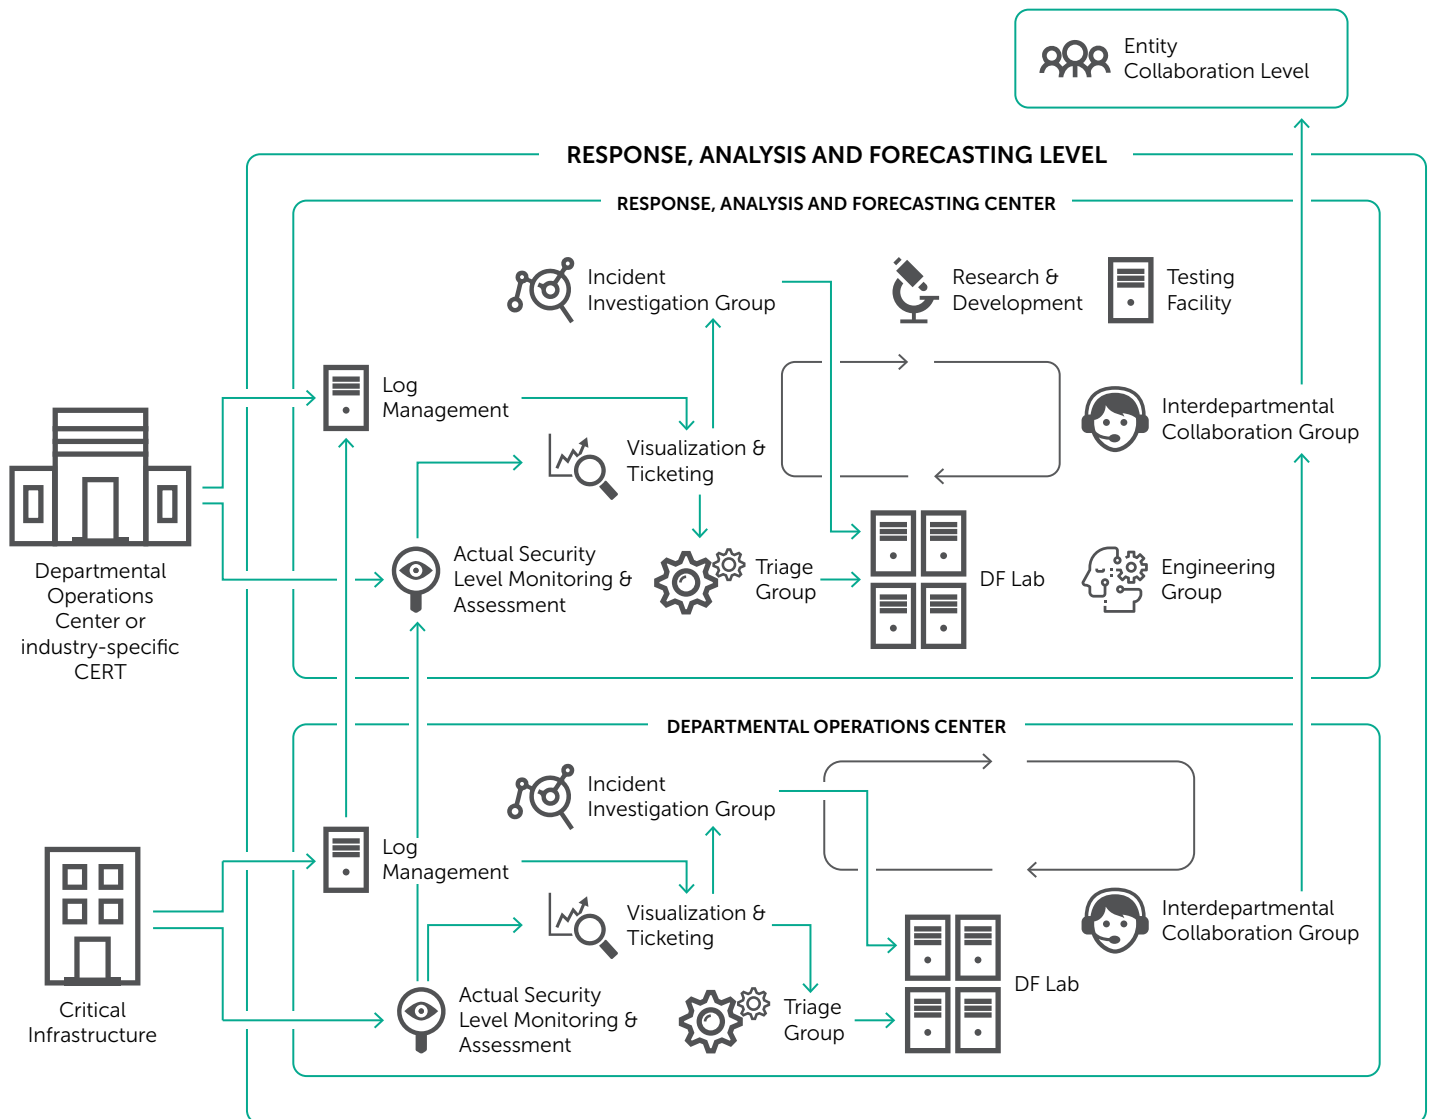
Entity Collaboration Level

RESPONSE, ANALYSIS AND FORECASTING LEVEL

RESPONSE, ANALYSIS AND FORECASTING CENTER

Incident Investigation Group

Research & Development

Testing Facility

Log Management

Interdepartmental Collaboration Group

Visualization & Ticketing

Departmental Operations Center or industry-specific CERT

Actual Security Level Monitoring & Assessment

Triage Group

DF Lab

Engineering Group

DEPARTMENTAL OPERATIONS CENTER

Incident Investigation Group

Log Management

Interdepartmental Collaboration Group

Visualization & Ticketing

DF Lab

Critical Infrastructure

Actual Security Level Monitoring & Assessment

Triage Group